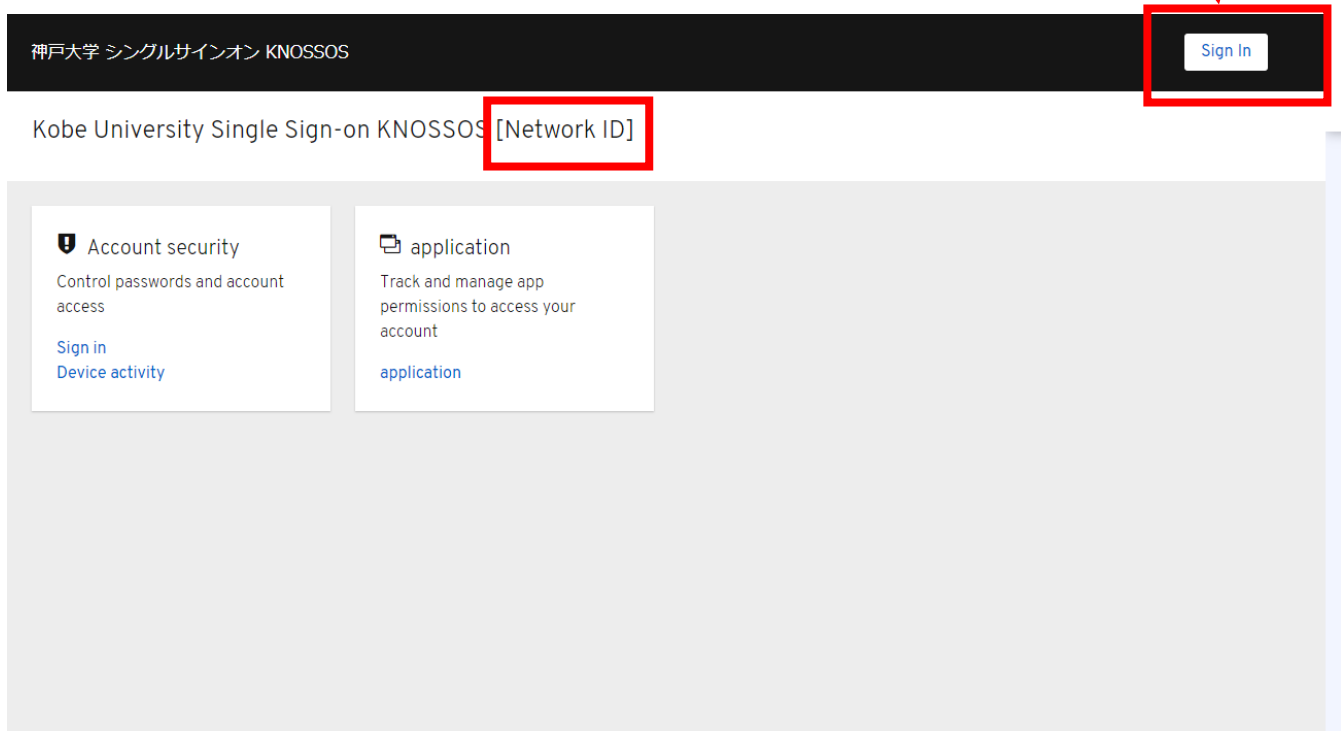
神戸大学 シングルサインオン KNOSSOS

Sign In

Kobe University Single Sign-on KNOSSOS [Network ID]

Account security

Control passwords and account access

Sign in
Device activity

application

Track and manage app permissions to access your account

application